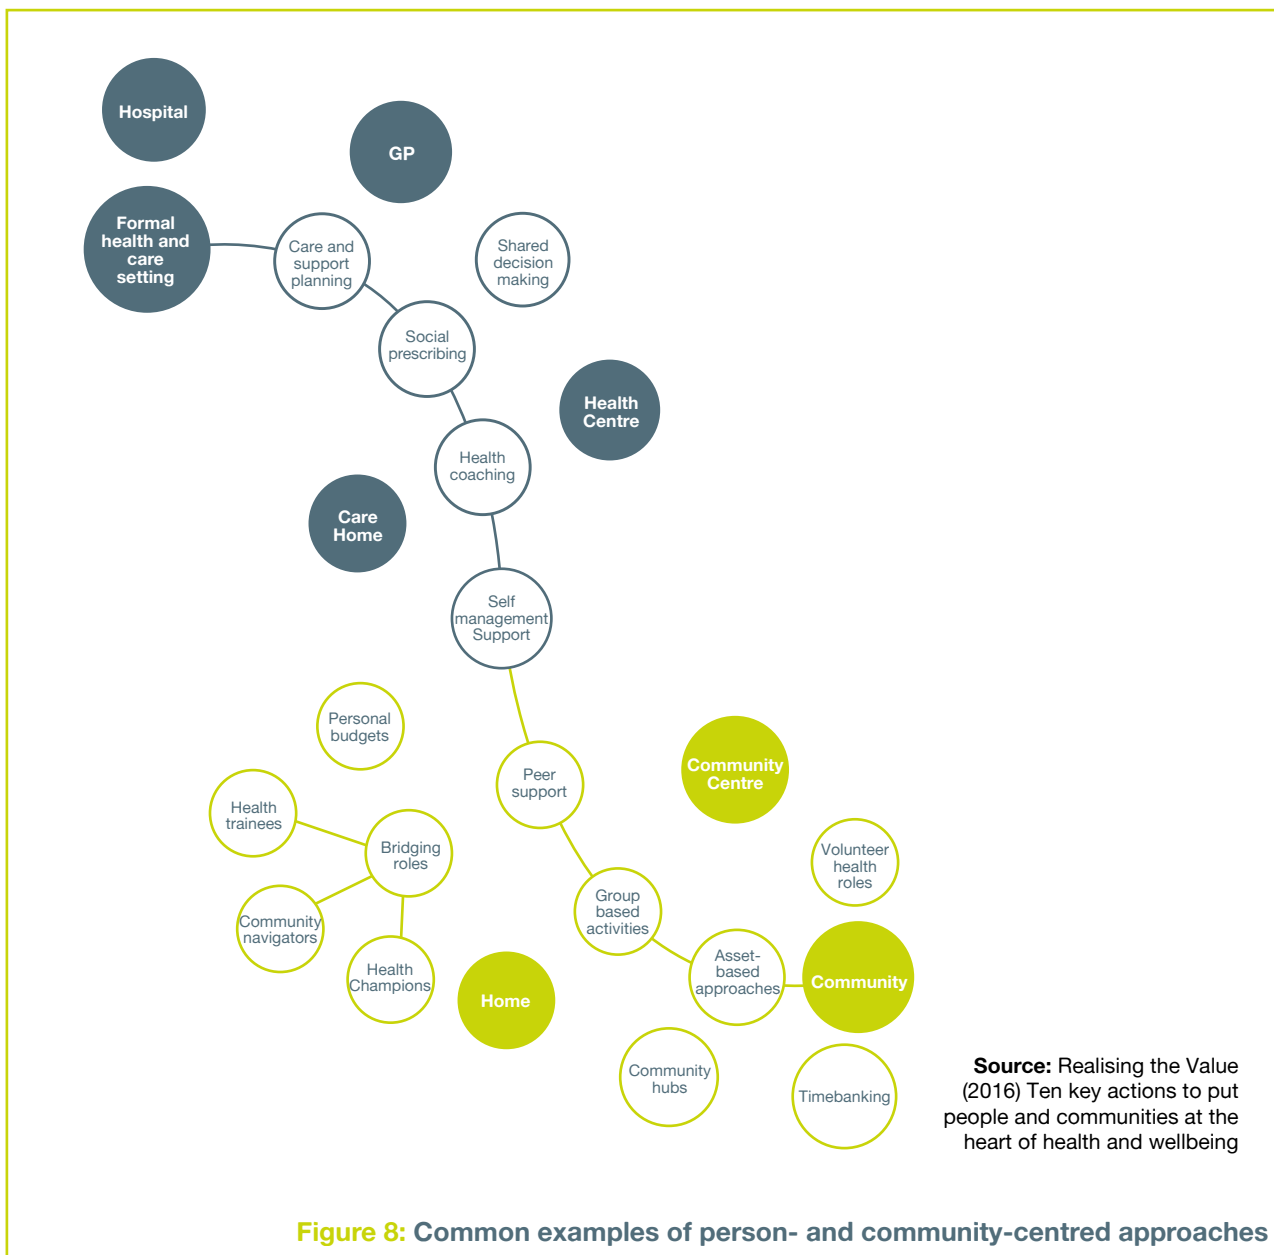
Hospital

GP

Formal health and care setting

Care and support planning

Shared decision making

Social prescribing

Health Centre

Health coaching

Care Home

Self management Support

Personal budgets

Peer support

Community Centre

Health trainees

Bridging roles

Volunteer health roles

Group based activities

Community navigators

Asset-based approaches

Community

Health Champions

Home

Community hubs

Timebanking

**Source:** Realising the Value (2016) Ten key actions to put people and communities at the heart of health and wellbeing

Figure 8: Common examples of person- and community-centred approaches